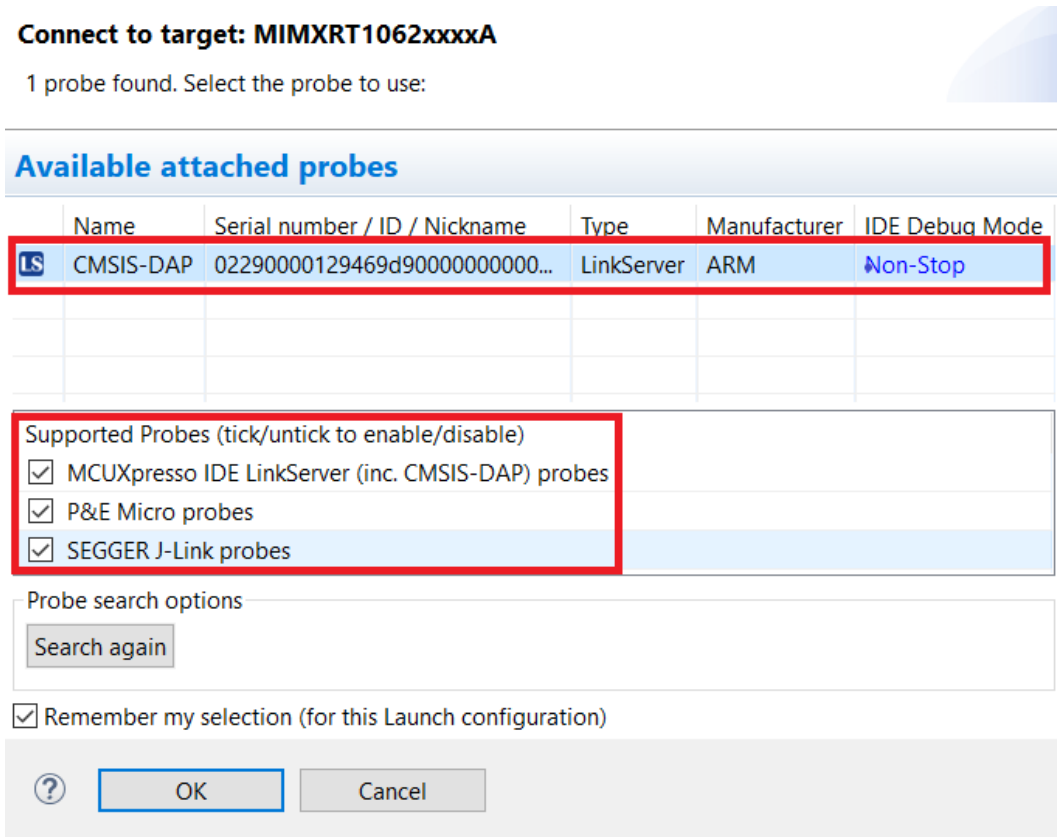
Connect to target: MIMXRT1062xxxxA

1 probe found. Select the probe to use:

Available attached probes

| | Name | Serial number / ID / Nickname | Type | Manufacturer | IDE Debug Mode |
|---|---|---|---|---|---|
| LS | CMSIS-DAP | 02290000129469d90000000000... | LinkServer | ARM | Non-Stop |

Supported Probes (tick/untick to enable/disable)

☑ MCUXpresso IDE LinkServer (inc. CMSIS-DAP) probes

☑ P&E Micro probes

☑ SEGGER J-Link probes

Probe search options

Search again

☑ Remember my selection (for this Launch configuration)

?

OK

Cancel